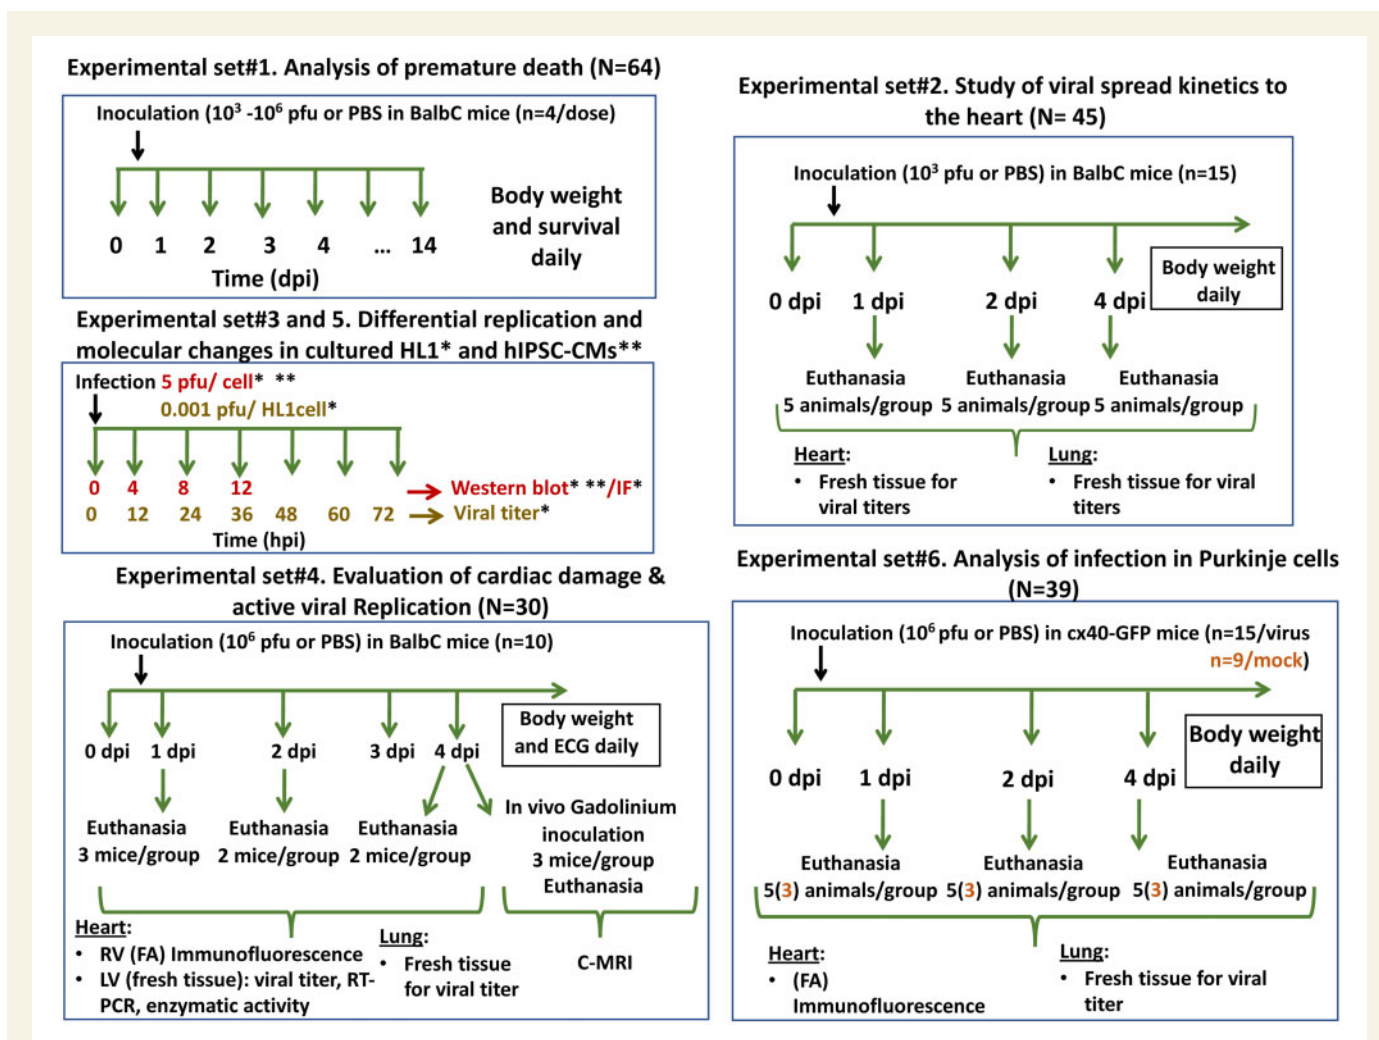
Experimental set#1. Analysis of premature death (N=64)

Inoculation ($10^3$ -$10^6$ pfu or PBS in BalbC mice (n=4/dose)

0 1 2 3 4 ... 14
Time (dpi)

Body weight and survival daily

Experimental set#3 and 5. Differential replication and molecular changes in cultured HL1* and hIPSC-CMs**

Infection 5 pfu/ cell* **
0.001 pfu/ HL1cell*

0 4 8 12
0 12 24 36 48 60 72
Time (hpi)

Western blot* **/IF*
Viral titer*

Experimental set#4. Evaluation of cardiac damage & active viral Replication (N=30)

Inoculation ($10^6$ pfu or PBS) in BalbC mice (n=10)

0 dpi 1 dpi 2 dpi 3 dpi 4 dpi

Body weight and ECG daily

Euthanasia 3 mice/group
Euthanasia 2 mice/group
Euthanasia 2 mice/group
In vivo Gadolinium inoculation 3 mice/group Euthanasia

Heart:
• RV (FA) Immunofluorescence
• LV (fresh tissue): viral titer, RT-PCR, enzymatic activity

Lung:
• Fresh tissue for viral titer

C-MRI

Experimental set#2. Study of viral spread kinetics to the heart (N= 45)

Inoculation ($10^3$ pfu or PBS) in BalbC mice (n=15)

0 dpi 1 dpi 2 dpi 4 dpi

Body weight daily

Euthanasia 5 animals/group
Euthanasia 5 animals/group
Euthanasia 5 animals/group

Heart:
• Fresh tissue for viral titers

Lung:
• Fresh tissue for viral titers

Experimental set#6. Analysis of infection in Purkinje cells (N=39)

Inoculation ($10^6$ pfu or PBS) in cx40-GFP mice (n=15/virus n=9/mock)

0 dpi 1 dpi 2 dpi 4 dpi

Body weight daily

Euthanasia 5(3) animals/group
Euthanasia 5(3) animals/group
Euthanasia 5(3) animals/group

Heart:
• (FA) Immunofluorescence

Lung:
• Fresh tissue for viral titer